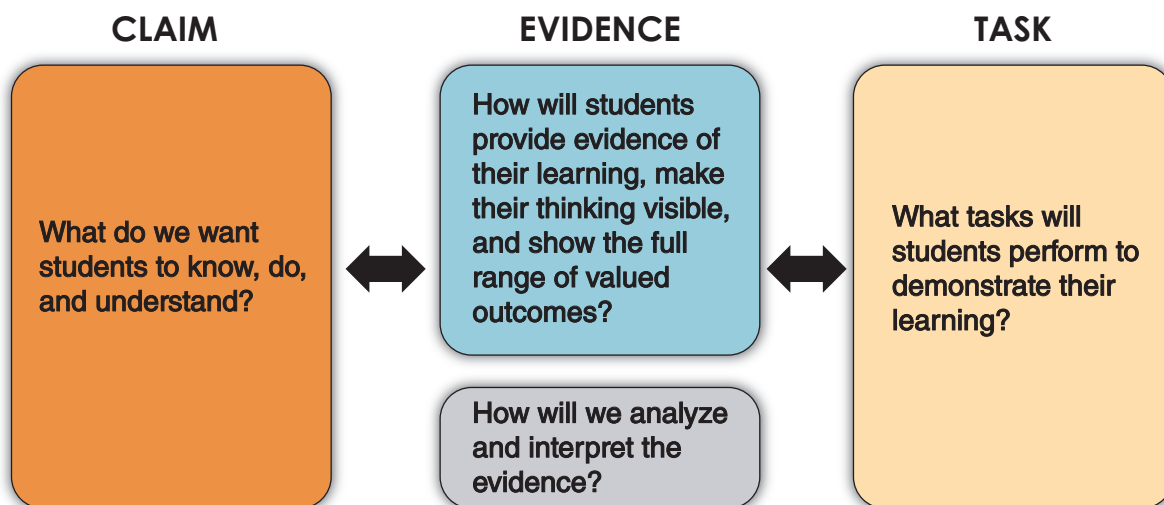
CLAIM

What do we want students to know, do, and understand?

EVIDENCE

How will students provide evidence of their learning, make their thinking visible, and show the full range of valued outcomes?

How will we analyze and interpret the evidence?

TASK

What tasks will students perform to demonstrate their learning?